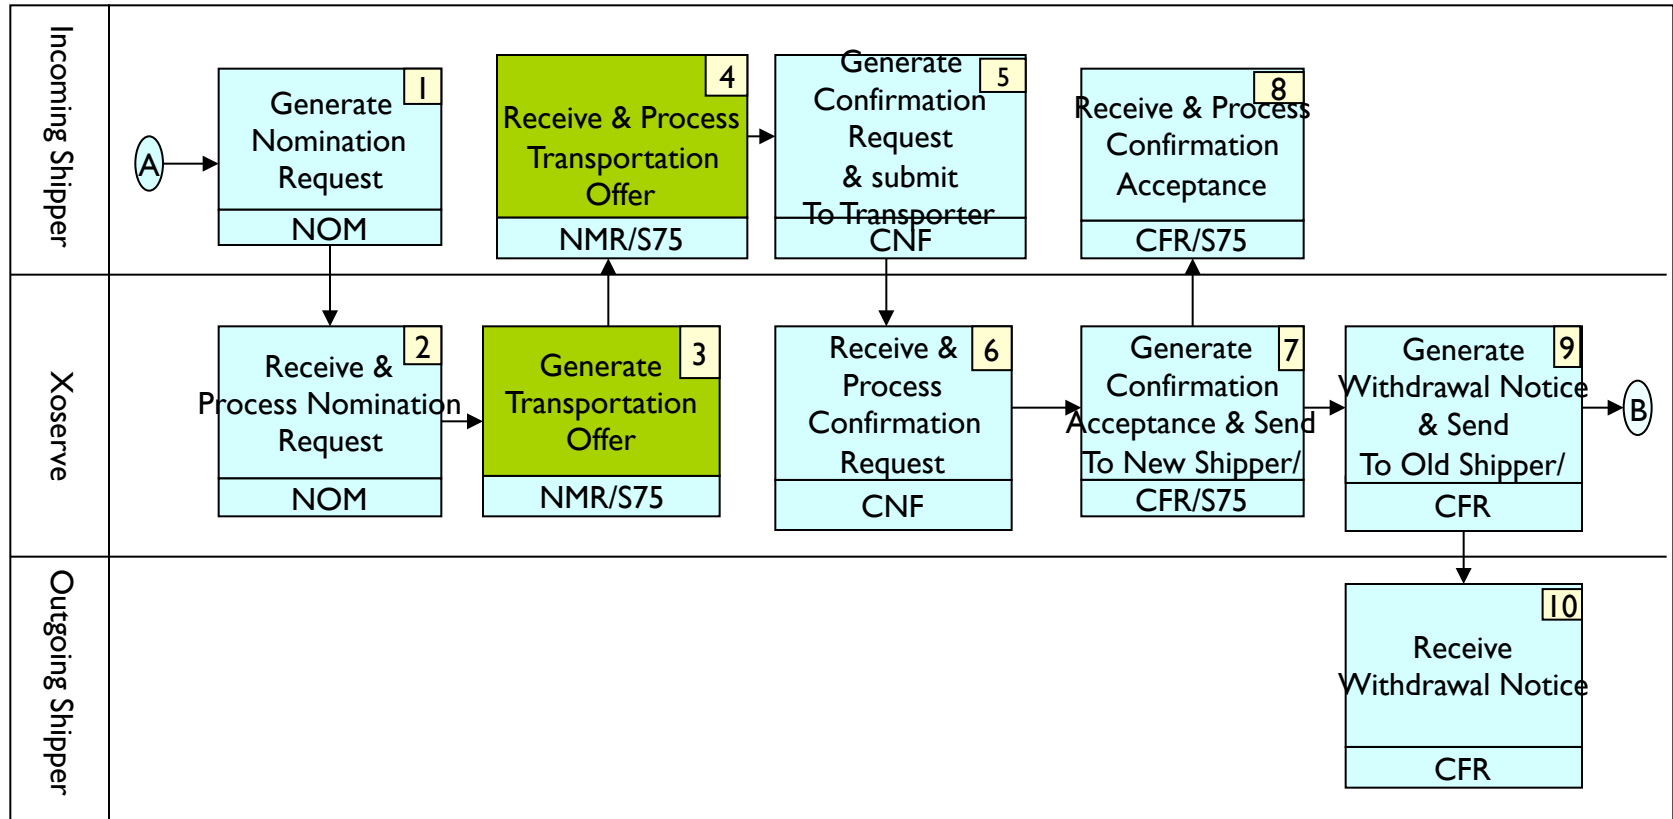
Incoming Shipper

A

Generate Nomination Request
1
NOM

Receive & Process Transportation Offer
4
NMR/S75

Generate Confirmation Request & submit To Transporter
5
CNF

Receive & Process Confirmation Acceptance
8
CFR/S75

Xoserve

Receive & Process Nomination Request
2
NOM

Generate Transportation Offer
3
NMR/S75

Receive & Process Confirmation Request
6
CNF

Generate Confirmation Acceptance & Send To New Shipper/
7
CFR/S75

Generate Withdrawal Notice & Send To Old Shipper/
9
CFR

B

Outgoing Shipper

Receive Withdrawal Notice
10
CFR